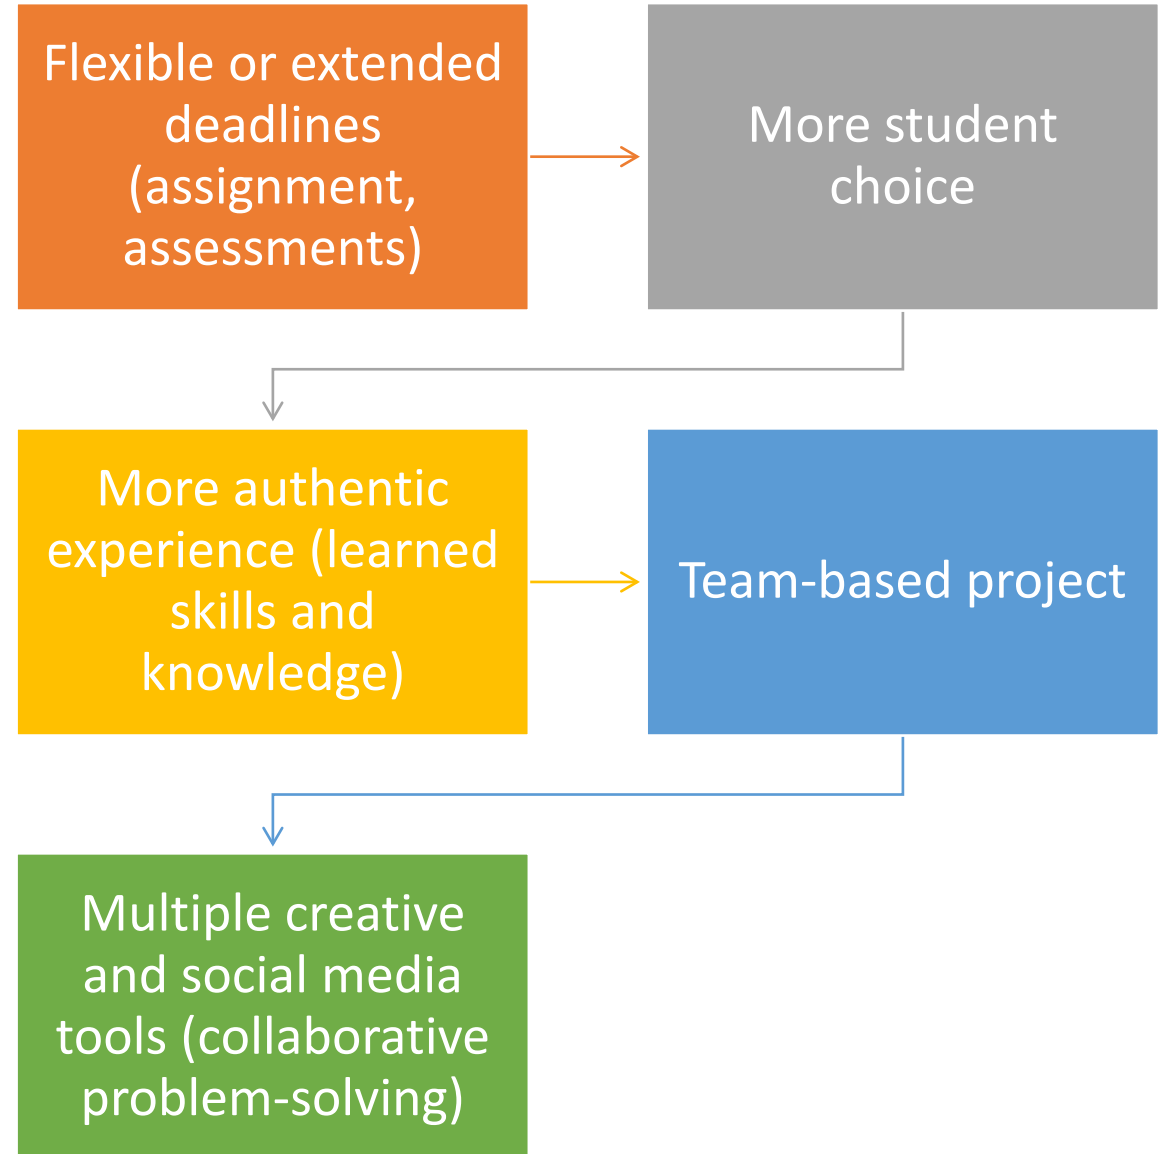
Flexible or extended deadlines (assignment, assessments)

More student choice

More authentic experience (learned skills and knowledge)

Team-based project

Multiple creative and social media tools (collaborative problem-solving)